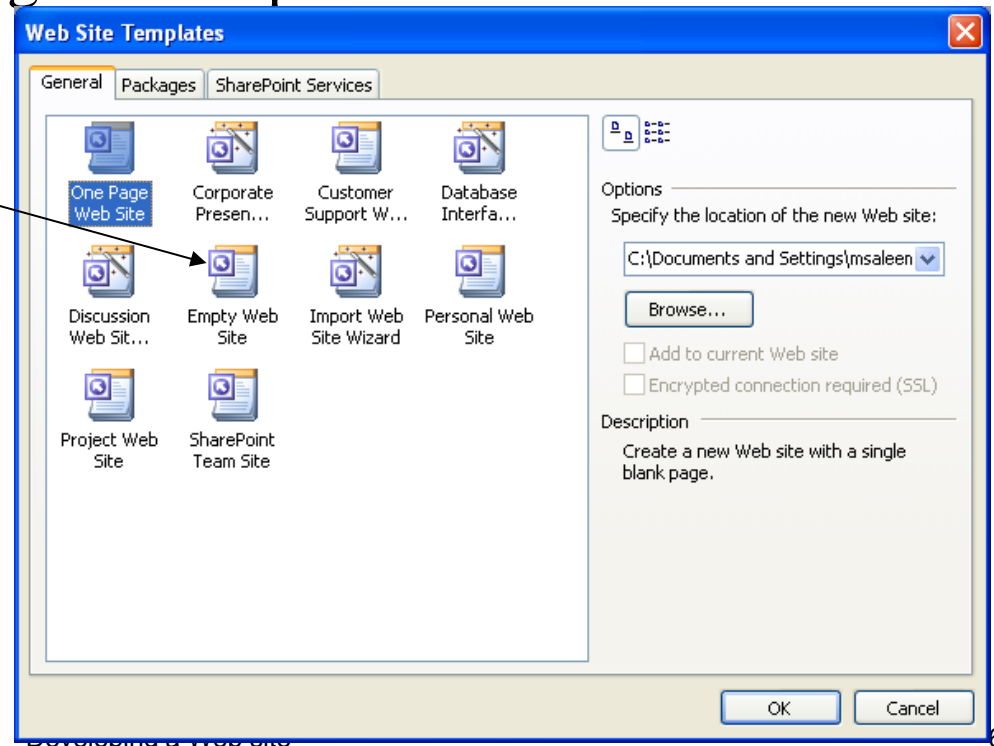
Web Site Templates

General | Packages | SharePoint Services

One Page Web Site
Corporate Presen...
Customer Support W...
Database Interfa...
Discussion Web Sit...
Empty Web Site
Import Web Site Wizard
Personal Web Site
Project Web Site
SharePoint Team Site

Options
Specify the location of the new Web site:
C:\Documents and Settings\msaleen
Browse...
Add to current Web site
Encrypted connection required (SSL)

Description
Create a new Web site with a single blank page.

OK
Cancel

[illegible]